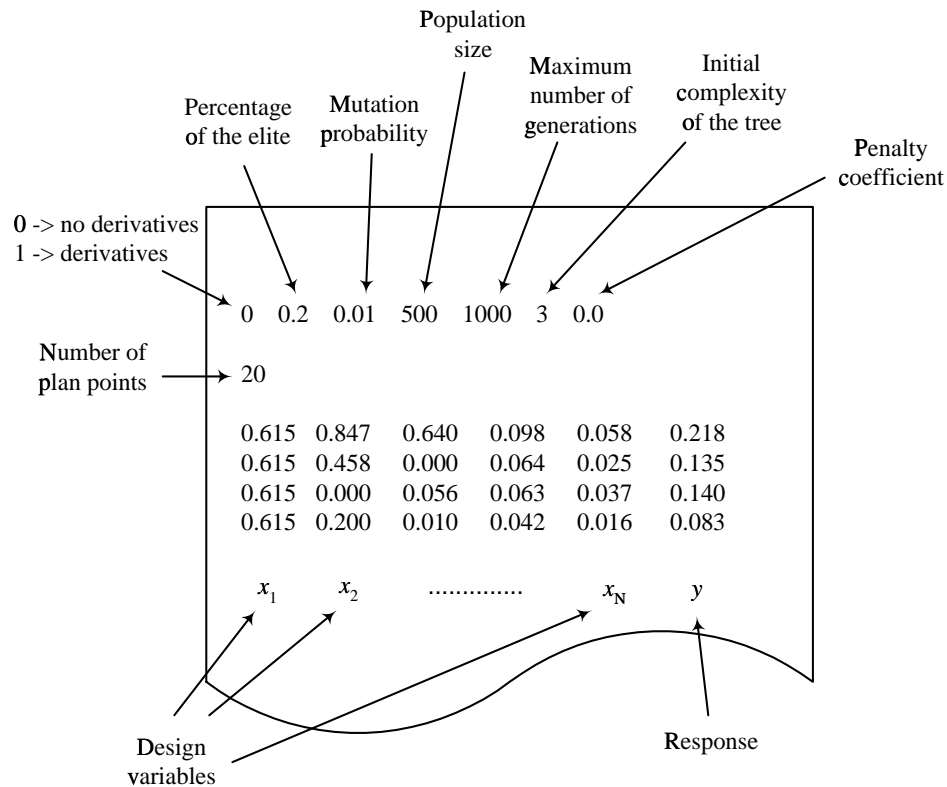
Population size

Maximum number of generations

Initial complexity of the tree

Percentage of the elite

Mutation probability

Penalty coefficient

0 -> no derivatives
1 -> derivatives

0 0.2 0.01 500 1000 3 0.0

Number of plan points

20

| 0.615 | 0.847 | 0.640 | 0.098 | 0.058 | 0.218 |
|---|---|---|---|---|---|
| 0.615 | 0.458 | 0.000 | 0.064 | 0.025 | 0.135 |
| 0.615 | 0.000 | 0.056 | 0.063 | 0.037 | 0.140 |
| 0.615 | 0.200 | 0.010 | 0.042 | 0.016 | 0.083 |

$x_1$ $x_2$ ............. $x_N$ $y$

Design variables

Response